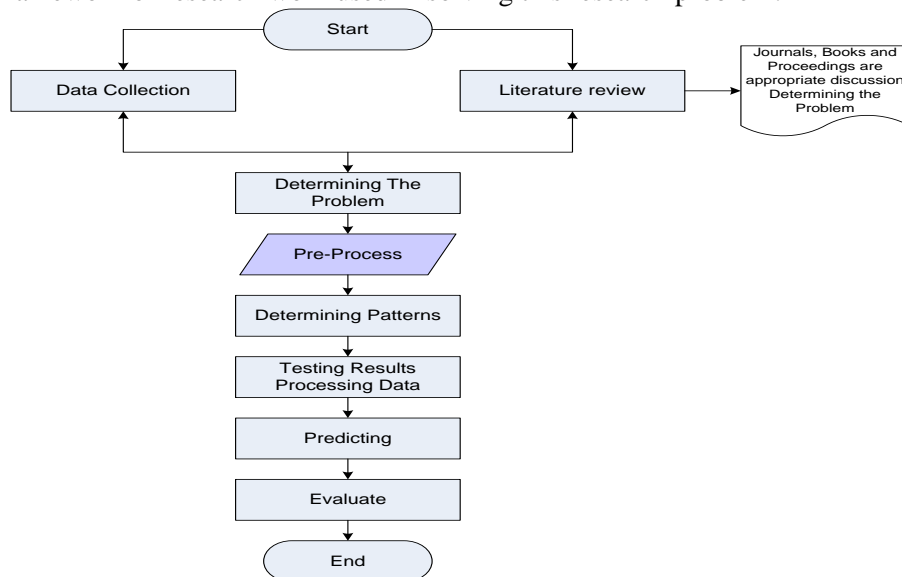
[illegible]

Start

Data Collection

Literature review

Journals, Books and Proceedings are appropriate discussion Determining the Problem

Determining The Problem

Pre-Process

Determining Patterns

Testing Results Processing Data

Predicting

Evaluate

End